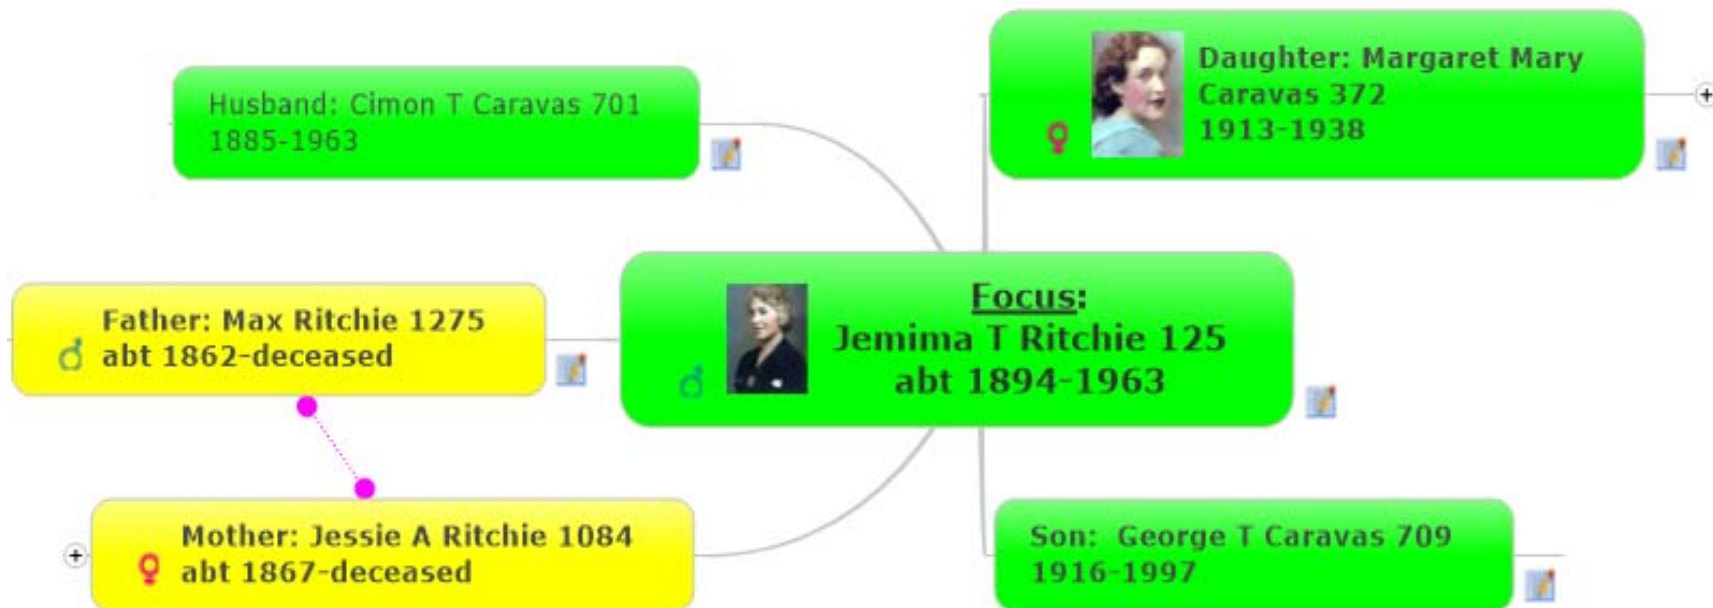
Husband: Cimon T Caravas 701
1885-1963

Daughter: Margaret Mary Caravas 372
1913-1938

Father: Max Ritchie 1275
♂ abt 1862-deceased

Focus:
Jemima T Ritchie 125
abt 1894-1963

Mother: Jessie A Ritchie 1084
♀ abt 1867-deceased

Son: George T Caravas 709
1916-1997